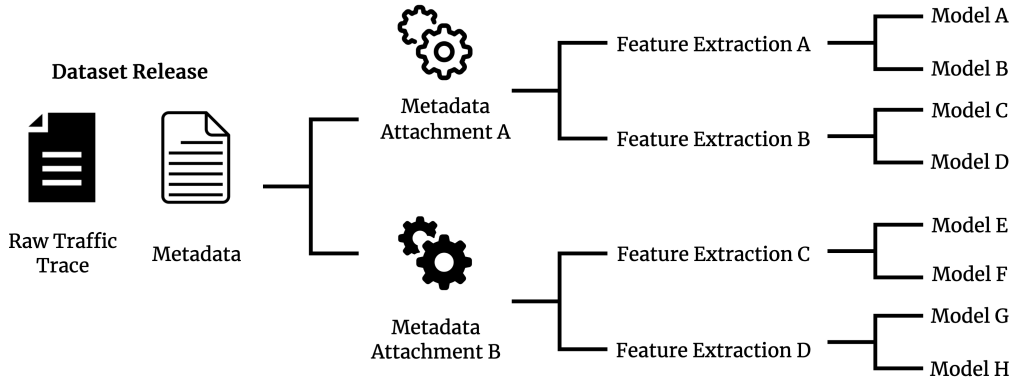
Dataset Release

Raw Traffic Trace

Metadata

Metadata Attachment A

Metadata Attachment B

Feature Extraction A

Feature Extraction B

Feature Extraction C

Feature Extraction D

Model A

Model B

Model C

Model D

Model E

Model F

Model G

Model H